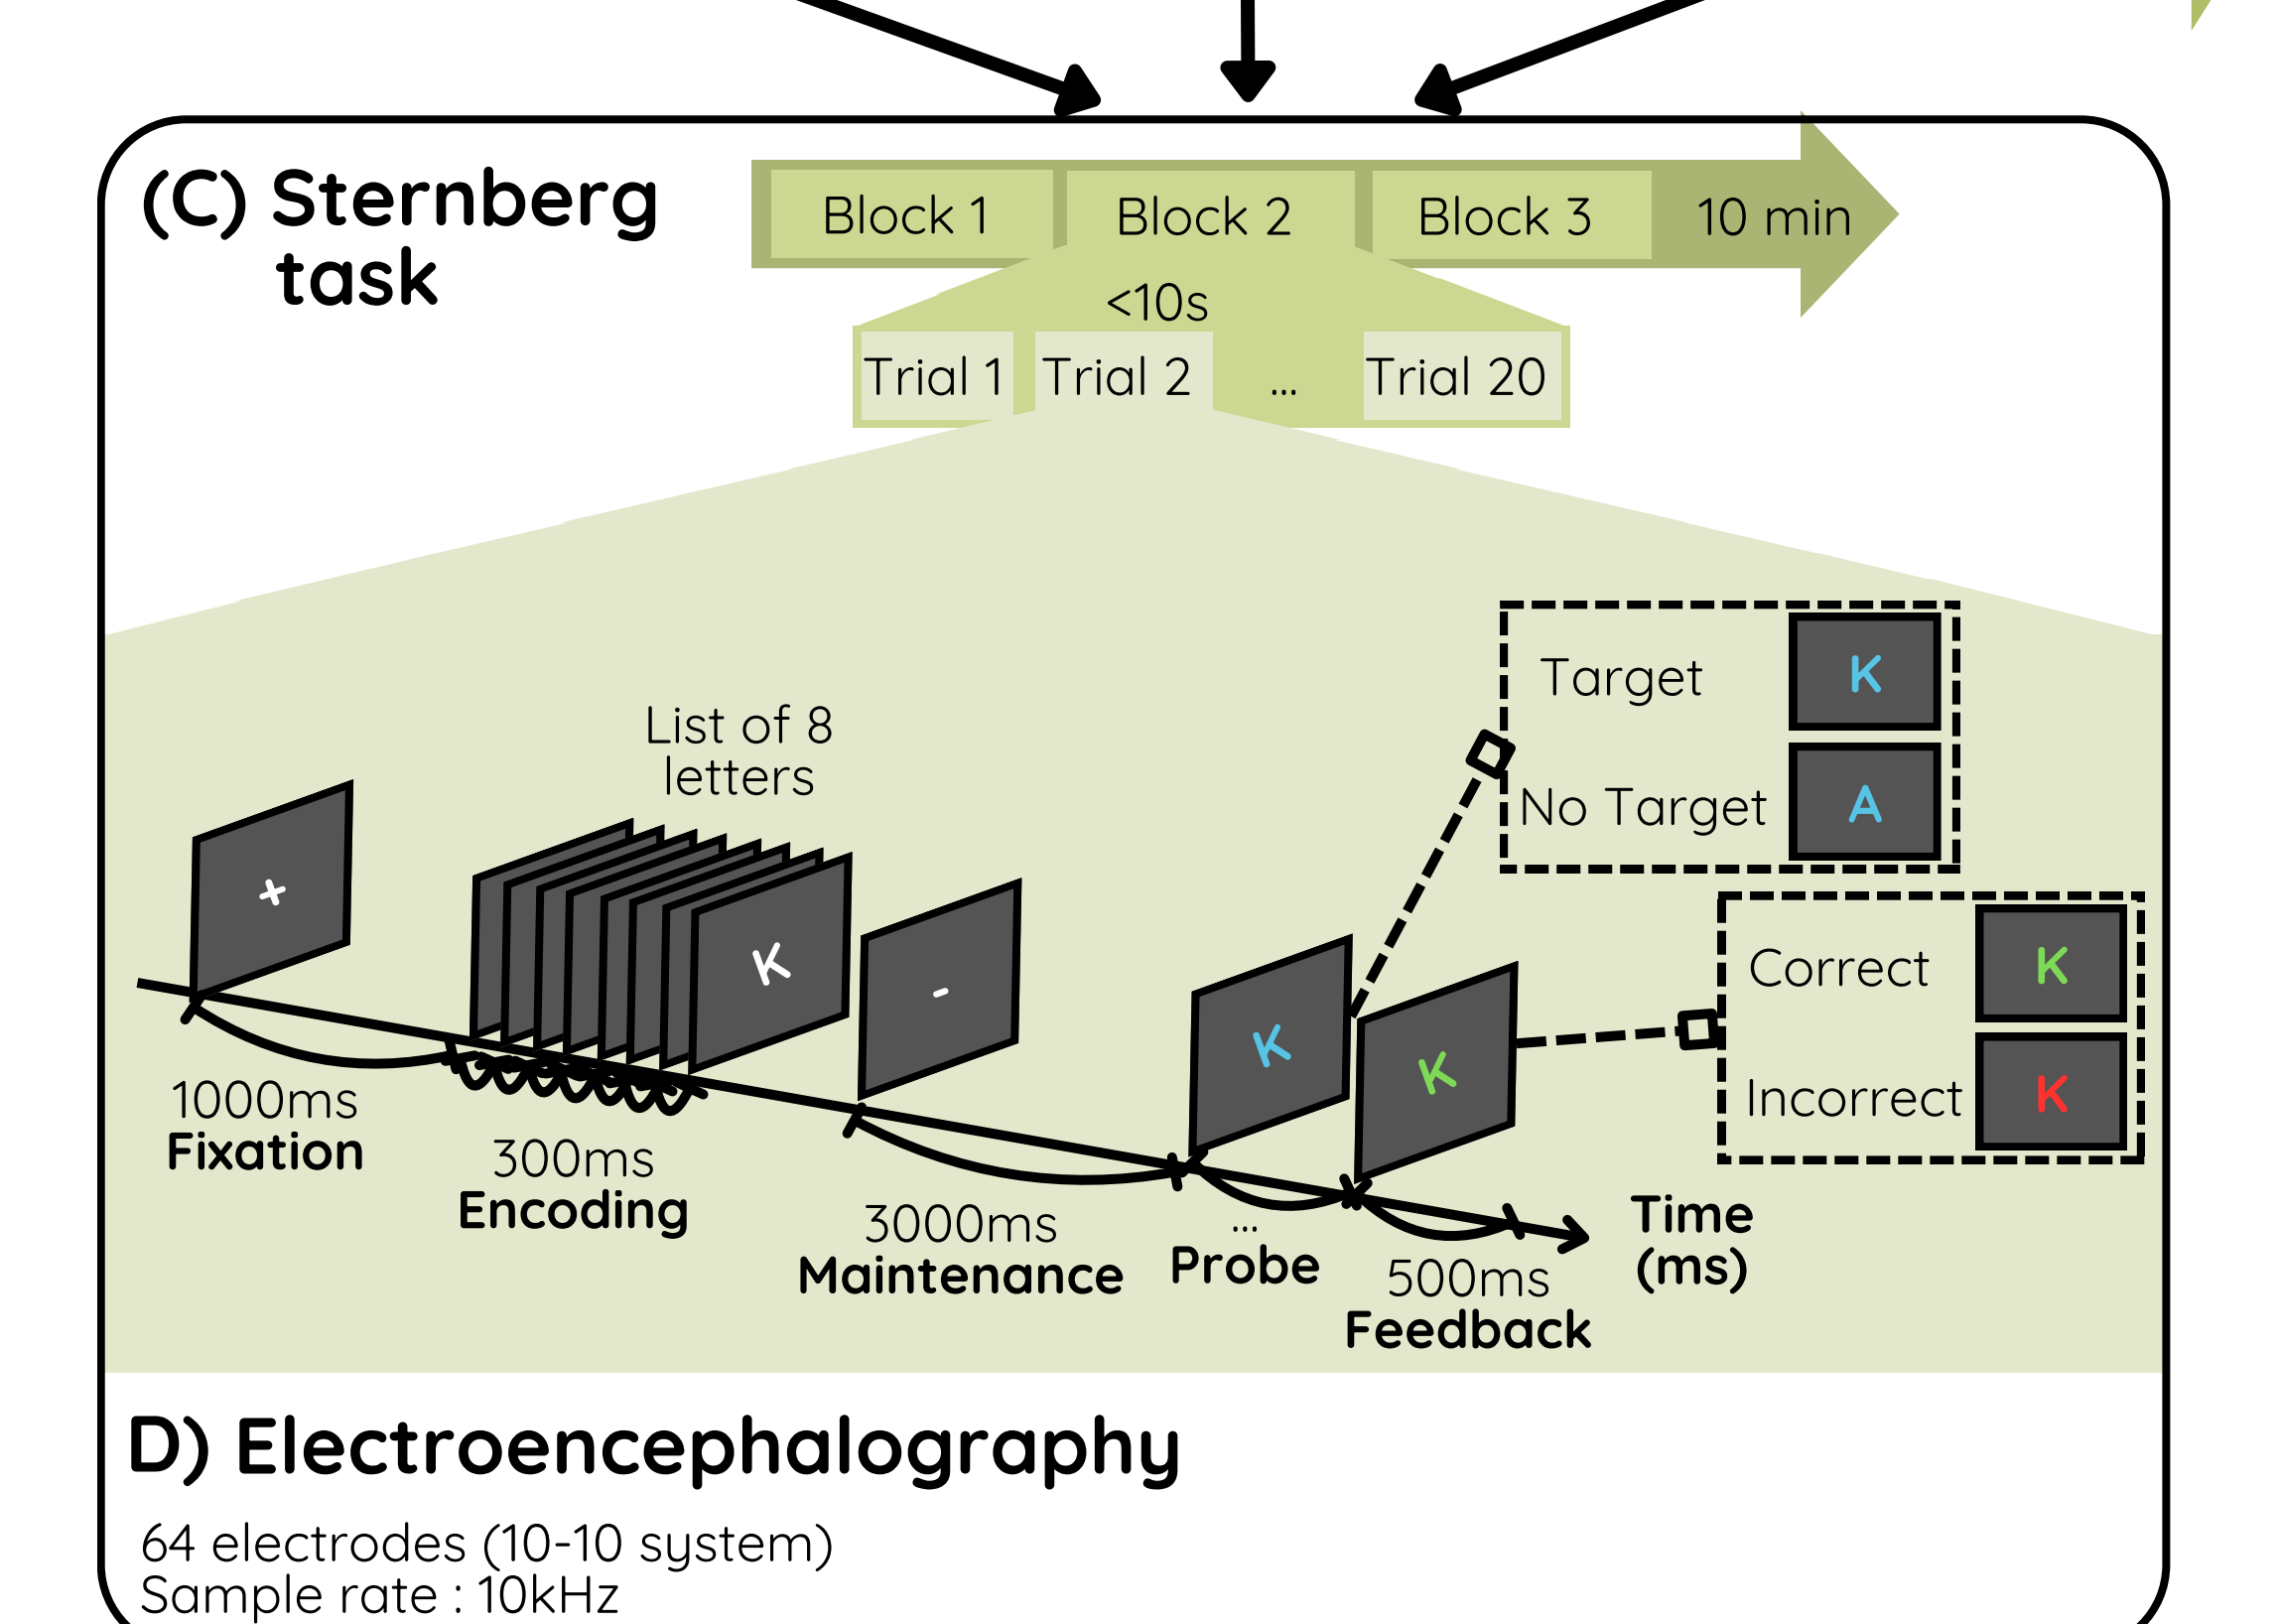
(C) Sternberg task

Block 1 Block 2 Block 3 10 min

<10s

Trial 1 Trial 2 ... Trial 20

List of 8 letters

+

K

-

Target K

No Target A

K

K

Correct K

Incorrect K

1000ms
Fixation

300ms
Encoding

3000ms
Maintenance

...
Probe

500ms
Feedback

Time (ms)

D) Electroencephalography

64 electrodes (10-10 system)
Sample rate : 10kHz